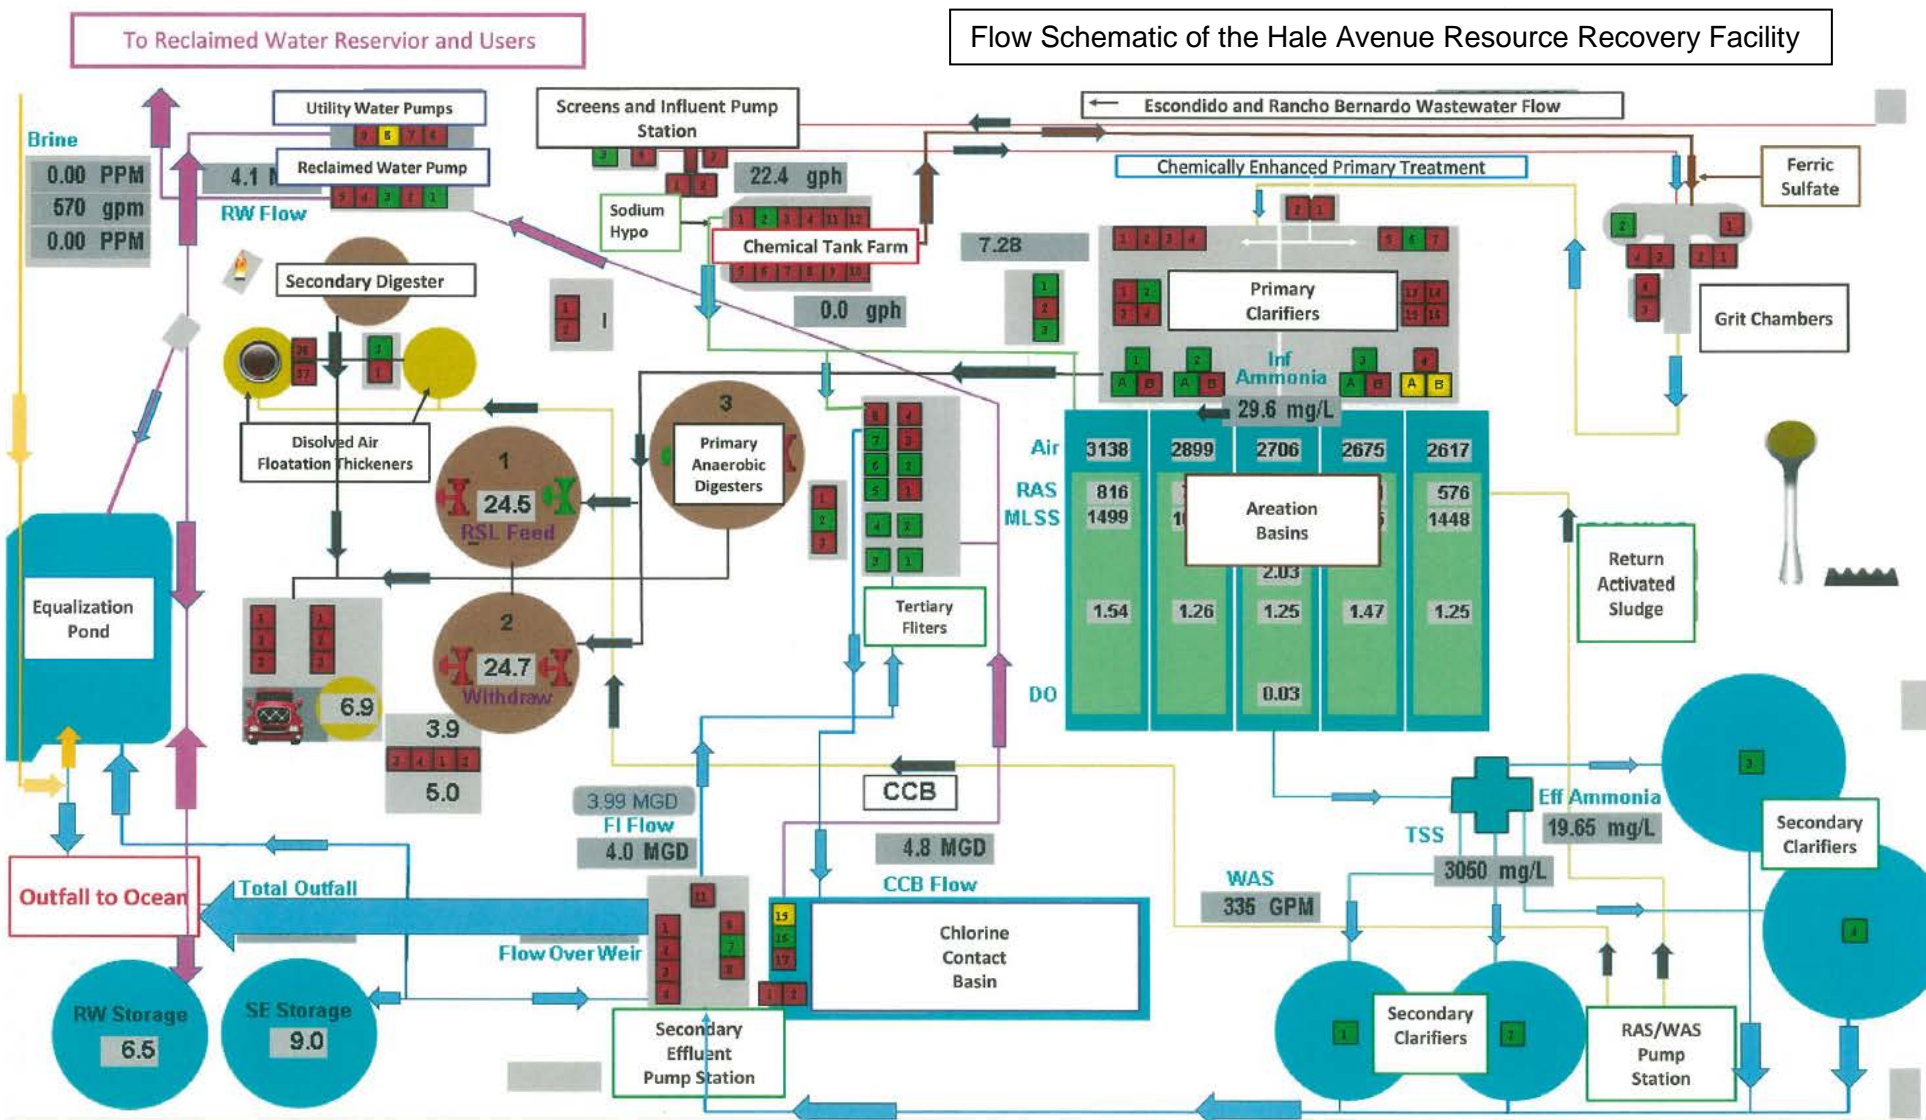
Flow Schematic of the Hale Avenue Resource Recovery Facility

To Reclaimed Water Reservior and Users

Utility Water Pumps

Reclaimed Water Pump

Screens and Influent Pump Station

Escondido and Rancho Bernardo Wastewater Flow

Chemically Enhanced Primary Treatment

Ferric Sulfate

Brine

0.00 PPM

570 gpm

0.00 PPM

4.1

RW Flow

22.4 gph

Sodium Hypo

Chemical Tank Farm

7.28

0.0 gph

Secondary Digester

Primary Clarifiers

Grit Chambers

Inf Ammonia

29.6 mg/L

Disolved Air Floatation Thickeners

3

Primary Anaerobic Digesters

1

24.5

RSL Feed

2

24.7

Withdraw

Air 3138 2899 2706 2675 2617

RAS 816 576

MLSS 1499 1448

Areation Basins

2.03

1.54 1.26 1.25 1.47 1.25

DO 0.03

Return Activated Sludge

Equalization Pond

6.9

3.9

5.0

Tertiary Fliters

CCB

3.99 MGD

FI Flow

4.0 MGD

4.8 MGD

CCB Flow

Eff Ammonia

19.65 mg/L

TSS

3050 mg/L

WAS

335 GPM

Secondary Clarifiers

Outfall to Ocean

Total Outfall

Flow Over Weir

Chlorine Contact Basin

RW Storage

6.5

SE Storage

9.0

Secondary Effluent Pump Station

Secondary Clarifiers

RAS/WAS Pump Station